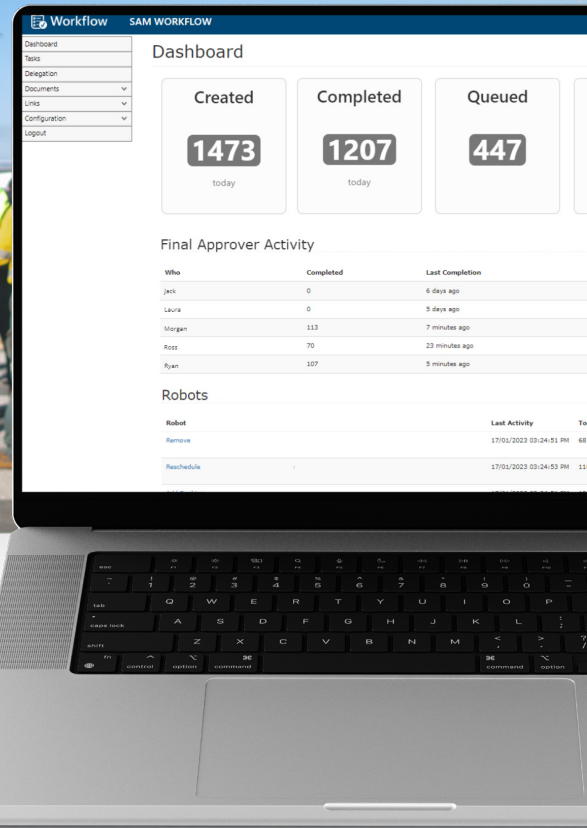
Workflow SAM WORKFLOW

Dashboard
Tasks
Delegation
Documents
Links
Configuration
Logout

Dashboard

Created
1473
today

Completed
1207
today

Queued
447

Final Approver Activity

| Who | Completed | Last Completion |
|---|---|---|
| Jack | 0 | 6 days ago |
| Laura | 0 | 5 days ago |
| Morgan | 113 | 7 minutes ago |
| Ross | 70 | 23 minutes ago |
| Ryan | 107 | 5 minutes ago |

Robots

| Robot | Last Activity | To |
|---|---|---|
| Remove | 17/01/2023 03:24:51 PM | 68 |
| Reschedule | 17/01/2023 03:24:53 PM | 11 |

esc
~ ` ! 1 @ 2 # 3 $ 4 % 5 ^ 6 & 7 * 8 ( 9 ) 0 _ -
tab Q W E R T Y U I O P
caps lock A S D F G H J K L : ;
shift Z X C V B N M < , > . ? /
fn control option command command option